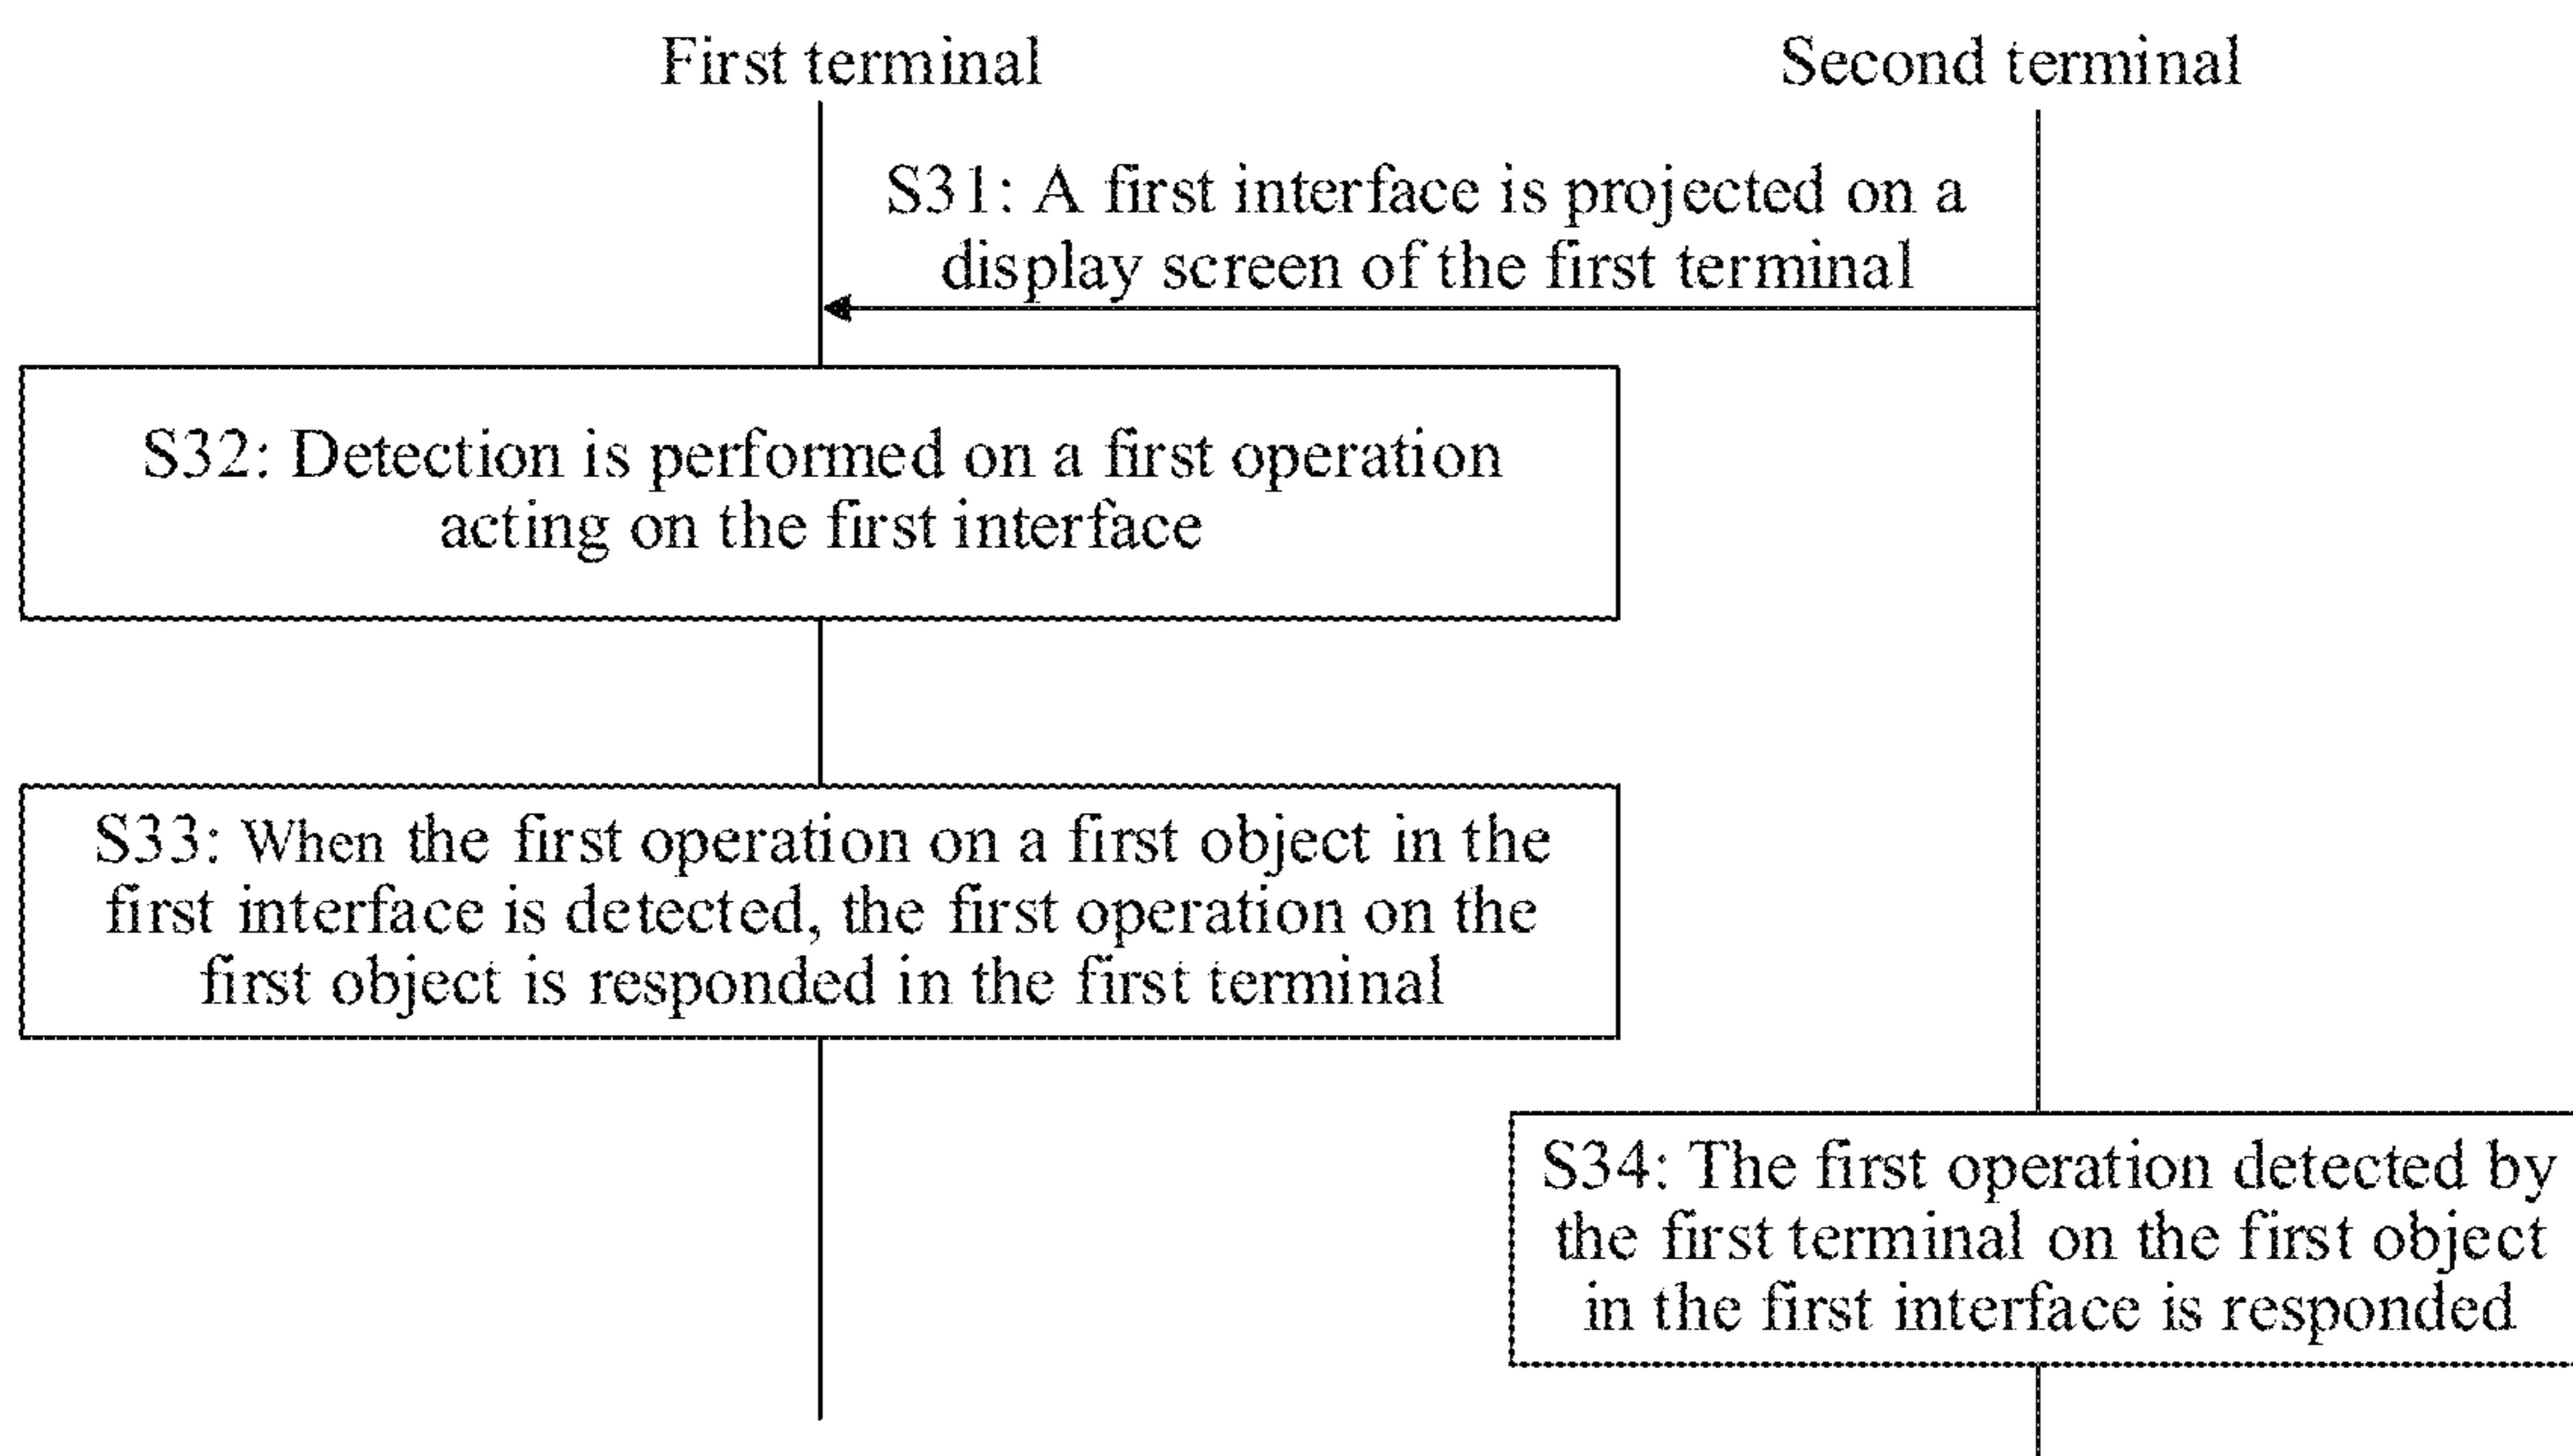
First terminal

Second terminal

S31: A first interface is projected on a display screen of the first terminal

S32: Detection is performed on a first operation acting on the first interface

S33: When the first operation on a first object in the first interface is detected, the first operation on the first object is responded in the first terminal

S34: The first operation detected by the first terminal on the first object in the first interface is responded